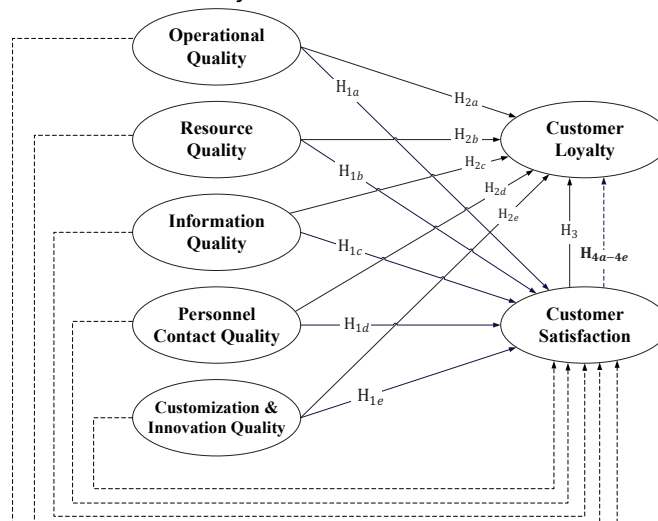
Operational Quality

Resource Quality

Information Quality

Personnel Contact Quality

Customization & Innovation Quality

Customer Loyalty

Customer Satisfaction

$H_{1a}$

$H_{2a}$

$H_{2b}$

$H_{1b}$

$H_{2c}$

$H_{2d}$

$H_{2e}$

$H_{1c}$

$H_3$

$\mathbf{H_{4a-4e}}$

$H_{1d}$

$H_{1e}$